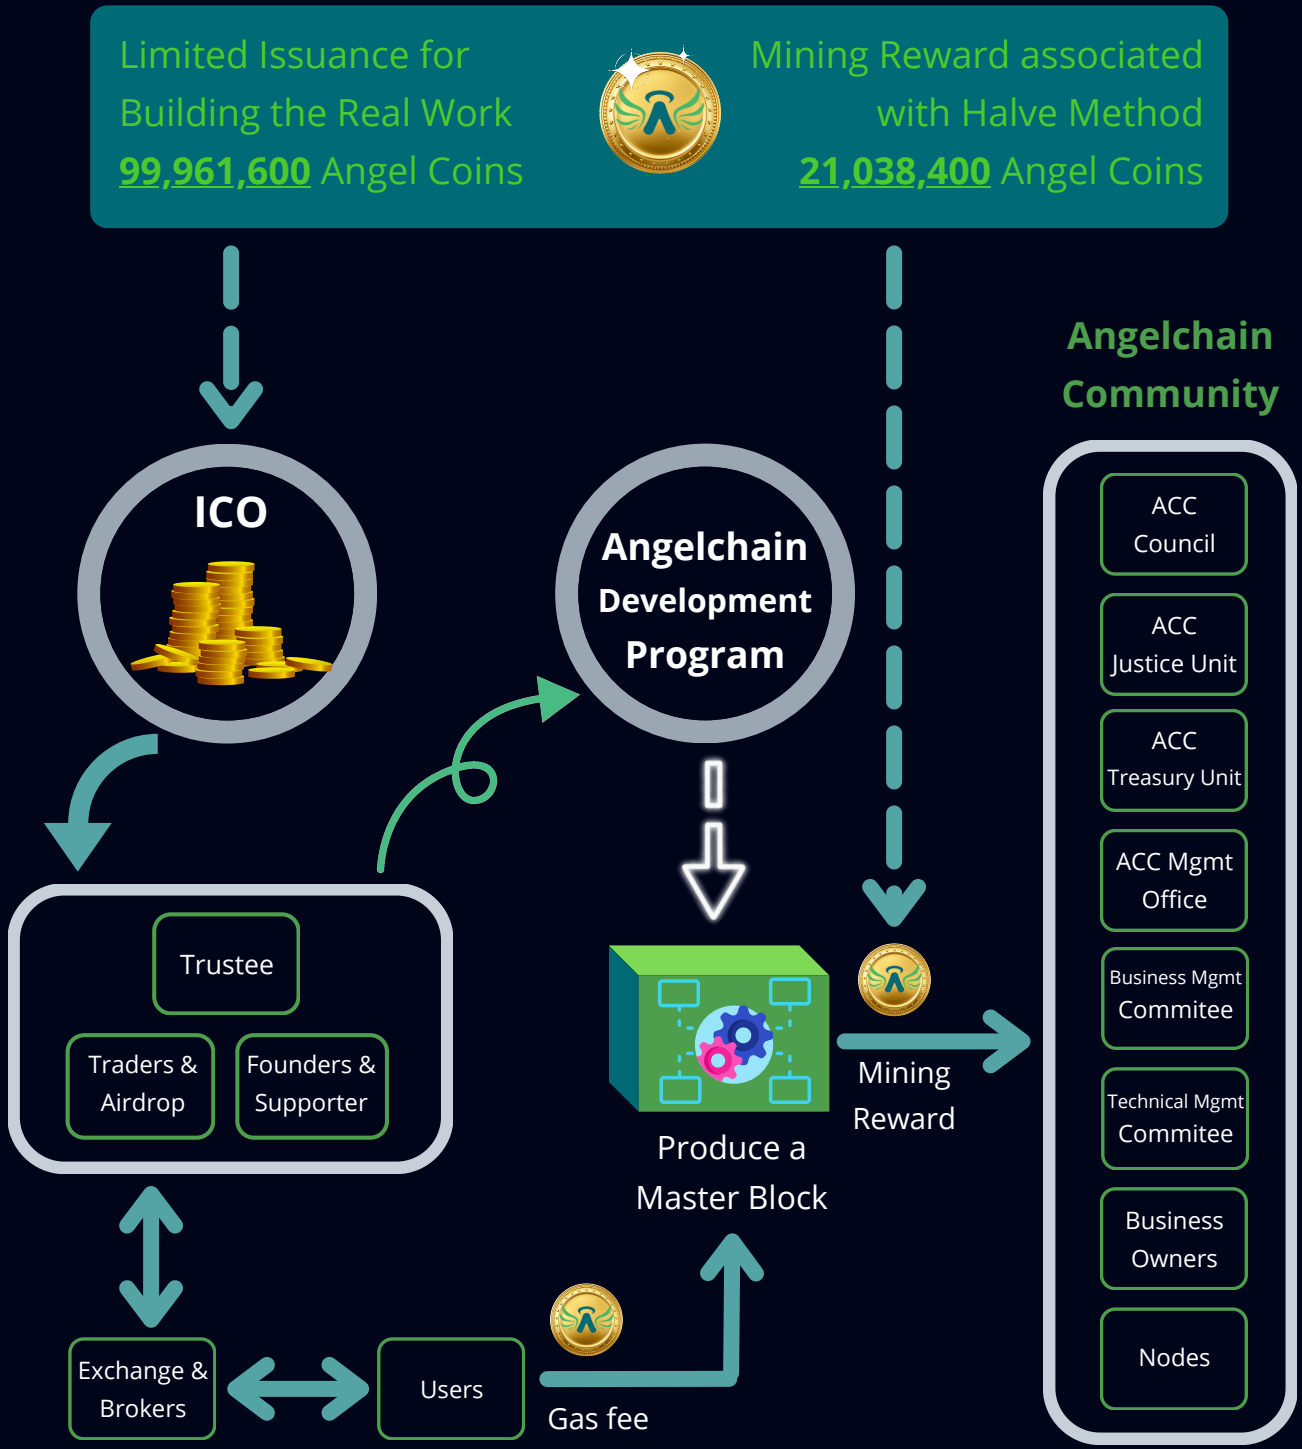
Limited Issuance for Building the Real Work
99,961,600 Angel Coins

Mining Reward associated with Halve Method
21,038,400 Angel Coins

Angelchain Community

ICO

Angelchain Development Program

ACC Council

ACC Justice Unit

ACC Treasury Unit

ACC Mgmt Office

Business Mgmt Commitee

Technical Mgmt Commitee

Business Owners

Nodes

Trustee

Traders & Airdrop

Founders & Supporter

Mining Reward

Produce a Master Block

Exchange & Brokers

Users

Gas fee